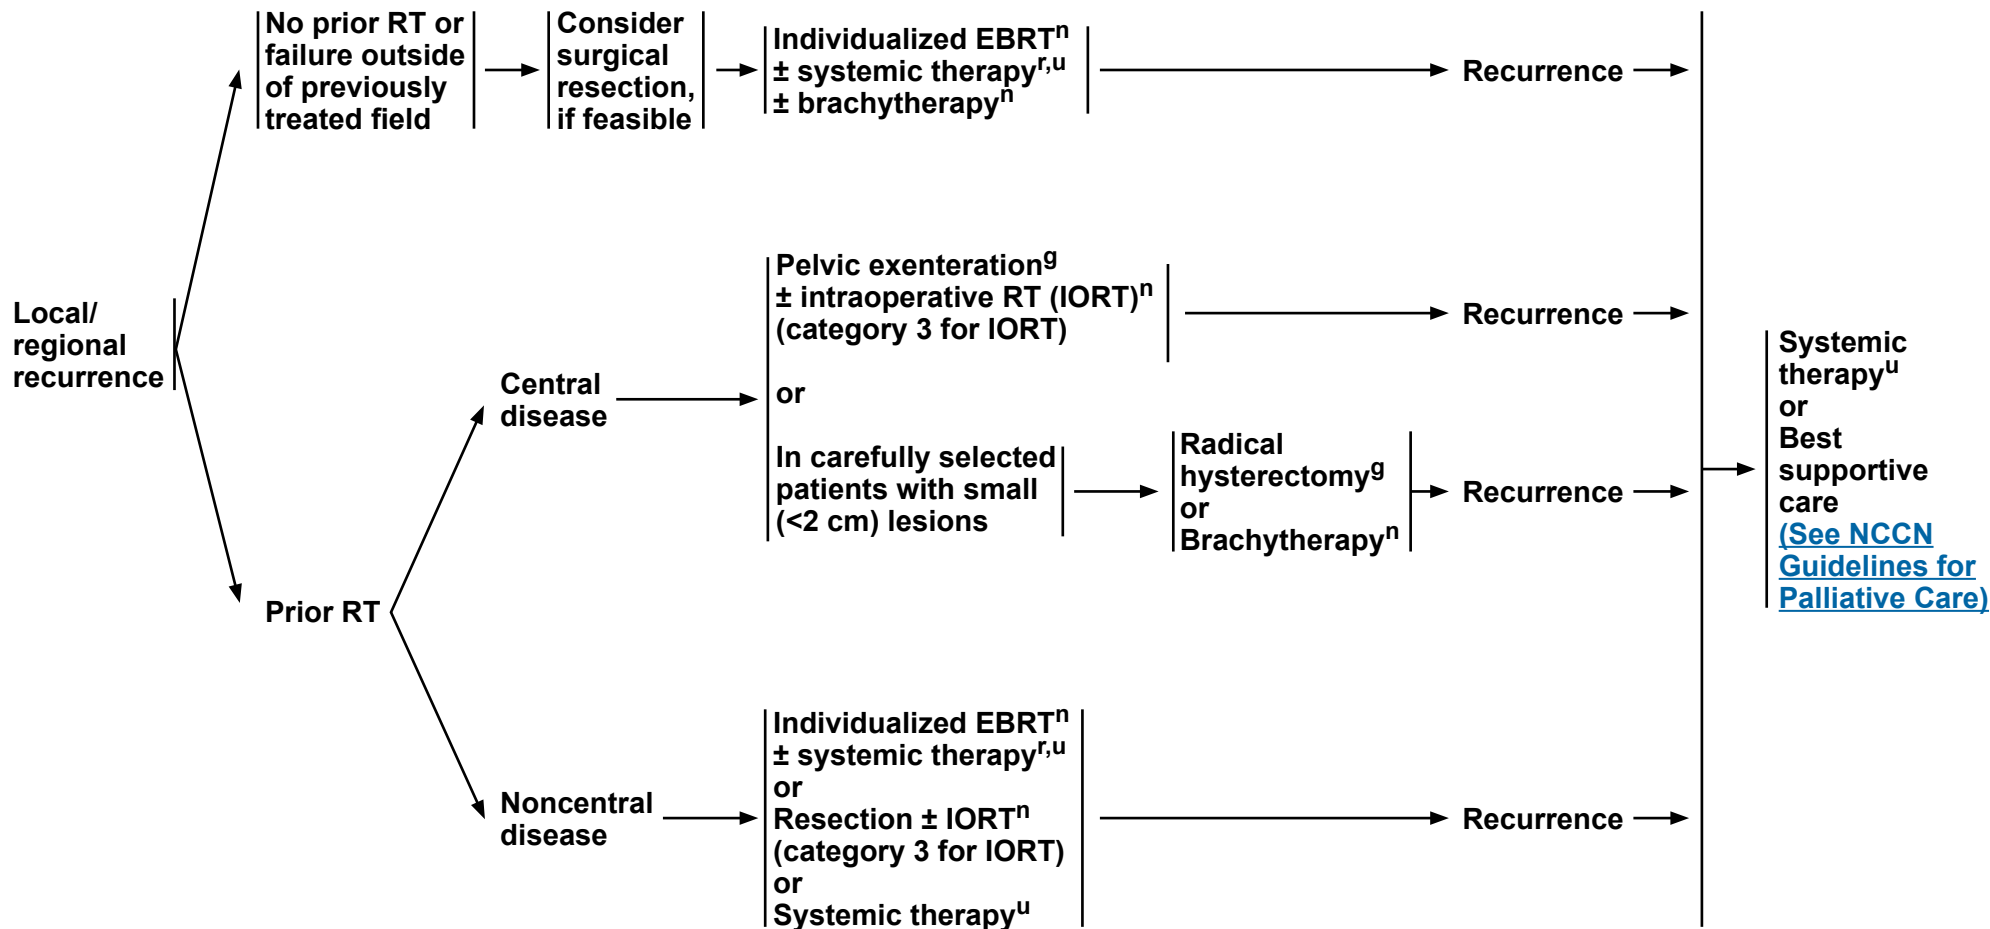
Local/ regional recurrence

No prior RT or failure outside of previously treated field

Consider surgical resection, if feasible

Individualized EBRT$^{n}$ ± systemic therapy$^{r,u}$ ± brachytherapy$^{n}$

Recurrence

Prior RT

Central disease

Pelvic exenteration$^{g}$ ± intraoperative RT (IORT)$^{n}$ (category 3 for IORT)

Recurrence

or

In carefully selected patients with small (<2 cm) lesions

Radical hysterectomy$^{g}$ or Brachytherapy$^{n}$

Recurrence

Noncentral disease

Individualized EBRT$^{n}$ ± systemic therapy$^{r,u}$ or Resection ± IORT$^{n}$ (category 3 for IORT) or Systemic therapy$^{u}$

Recurrence

Systemic therapy$^{u}$ or Best supportive care (See NCCN Guidelines for Palliative Care)